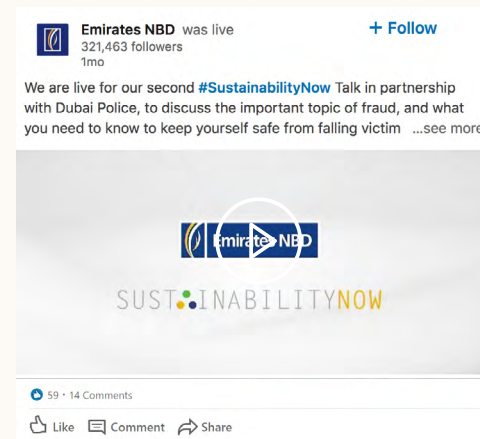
Emirates NBD was live
321,463 followers
1mo

+ Follow

We are live for our second #SustainabilityNow Talk in partnership with Dubai Police, to discuss the important topic of fraud, and what you need to know to keep yourself safe from falling victim ...see more

Emirates NBD

SUSTAINABILITYNOW

59 · 14 Comments

Like Comment Share